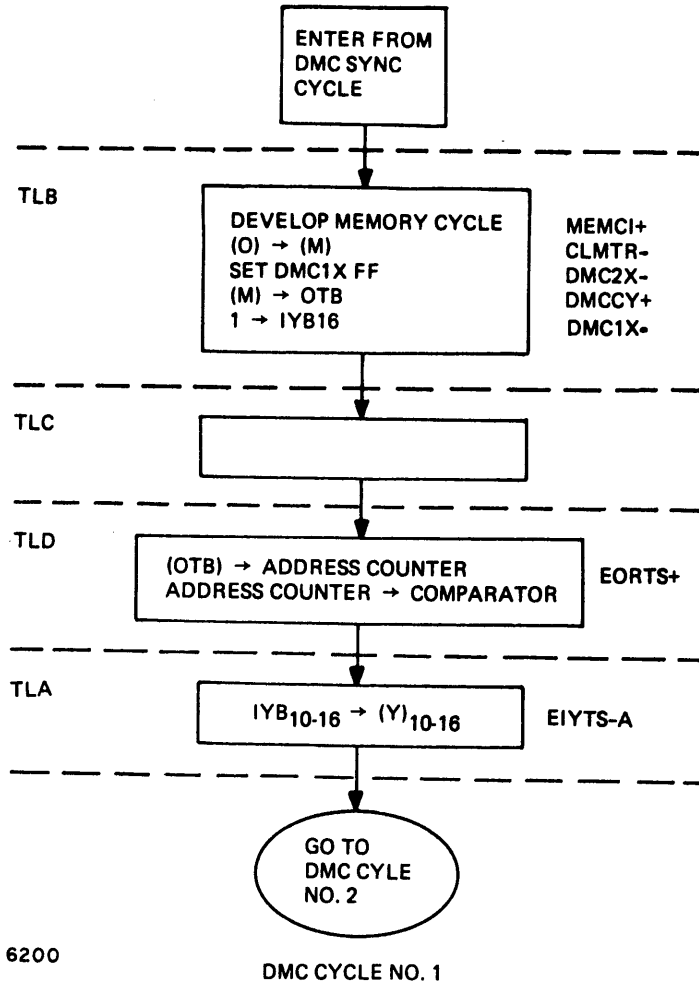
ENTER FROM DMC SYNC CYCLE

TLB

DEVELOP MEMORY CYCLE
(O) → (M)
SET DMC1X FF
(M) → OTB
1 → IYB16

MEMCI+
CLMTR-
DMC2X-
DMCCY+
DMC1X-

TLC

TLD

(OTB) → ADDRESS COUNTER
ADDRESS COUNTER → COMPARATOR

EORTS+

TLA

$IYB_{10-16} \rightarrow (Y)_{10-16}$

EIYTS-A

GO TO DMC CYLE NO. 2

6200

DMC CYCLE NO. 1